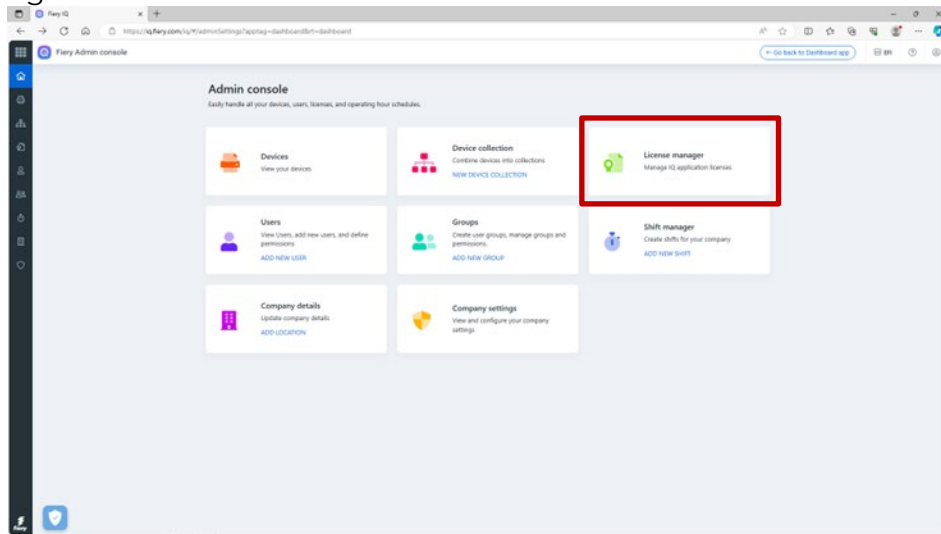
Fiery IQ

https://iq.fiery.com/iq/#/adminSettings?apptag=dashboard&rt=dashboard

Fiery Admin console

← Go back to Dashboard app

EN

Admin console

Easily handle all your devices, users, licenses, and operating hour schedules.

Devices
View your devices

Device collection
Combine devices into collections
NEW DEVICE COLLECTION

License manager
Manage IQ application licenses

Users
View Users, add new users, and define permissions
ADD NEW USER

Groups
Create user groups, manage groups and permissions
ADD NEW GROUP

Shift manager
Create shifts for your company
ADD NEW SHIFT

Company details
Update company details
ADD LOCATION

Company settings
View and configure your company settings